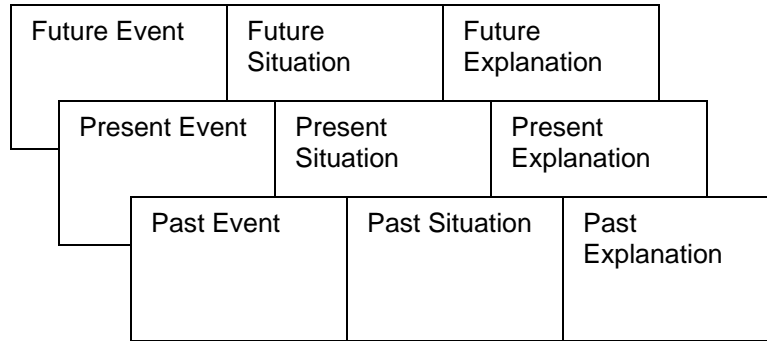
| Future Event | Future Situation | Future Explanation |
|---|---|---|

| Present Event | Present Situation | Present Explanation |
|---|---|---|

| Past Event | Past Situation | Past Explanation |
|---|---|---|